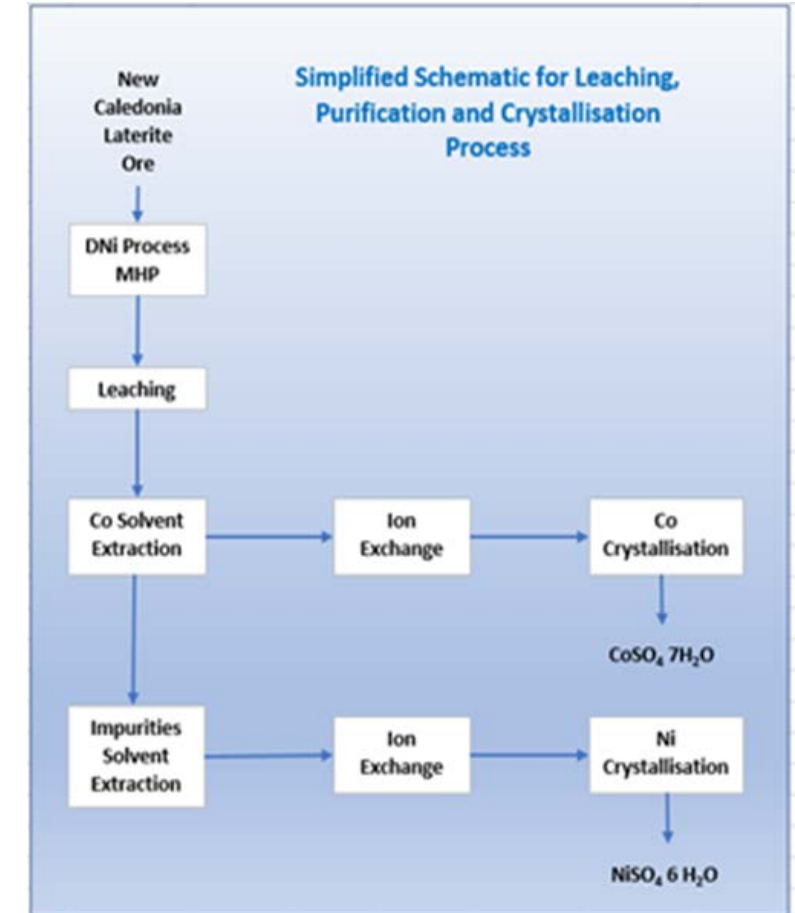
Simplified Schematic for Leaching, Purification and Crystallisation Process

New Caledonia Laterite Ore

DNi Process MHP

Leaching

Co Solvent Extraction

Ion Exchange

Co Crystallisation

$CoSO_4$ $7H_2O$

Impurities Solvent Extraction

Ion Exchange

Ni Crystallisation

$NiSO_4$ 6 $H_2O$